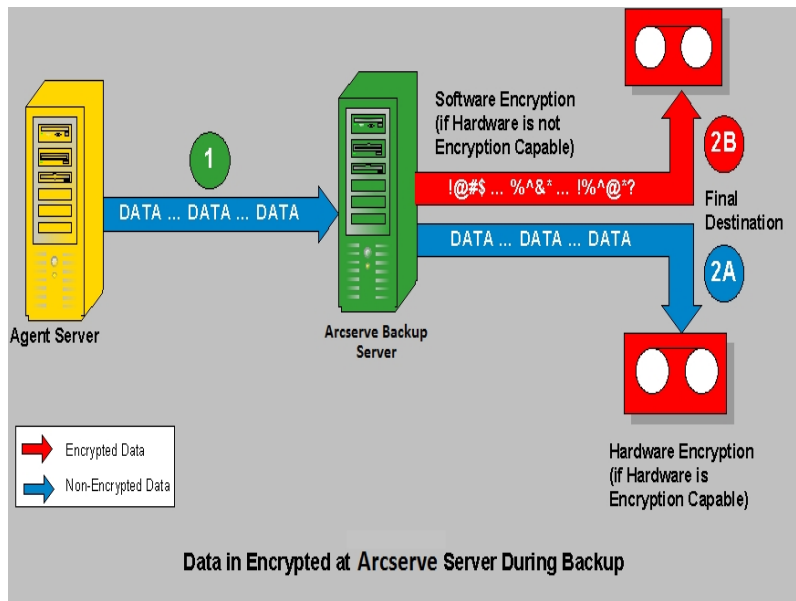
1

DATA ... DATA ... DATA

Agent Server

Arcserve Backup Server

Software Encryption (if Hardware is not Encryption Capable)

!@#$ ... %^&* ... !%^@*?

DATA ... DATA ... DATA

2B

Final Destination

2A

Hardware Encryption (if Hardware is Encryption Capable)

Encrypted Data

Non-Encrypted Data

Data in Encrypted at Arcserve Server During Backup